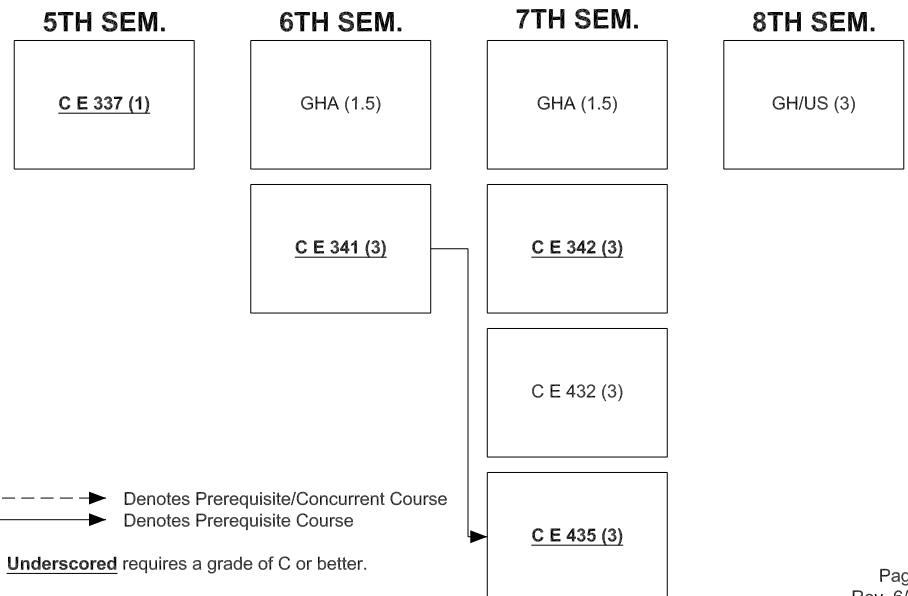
5TH SEM.

C E 337 (1)

6TH SEM.

GHA (1.5)

C E 341 (3)

7TH SEM.

GHA (1.5)

C E 342 (3)

C E 432 (3)

C E 435 (3)

8TH SEM.

GH/US (3)

Denotes Prerequisite/Concurrent Course
Denotes Prerequisite Course

Underscored requires a grade of C or better.

Pag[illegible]
Rev. 6/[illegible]